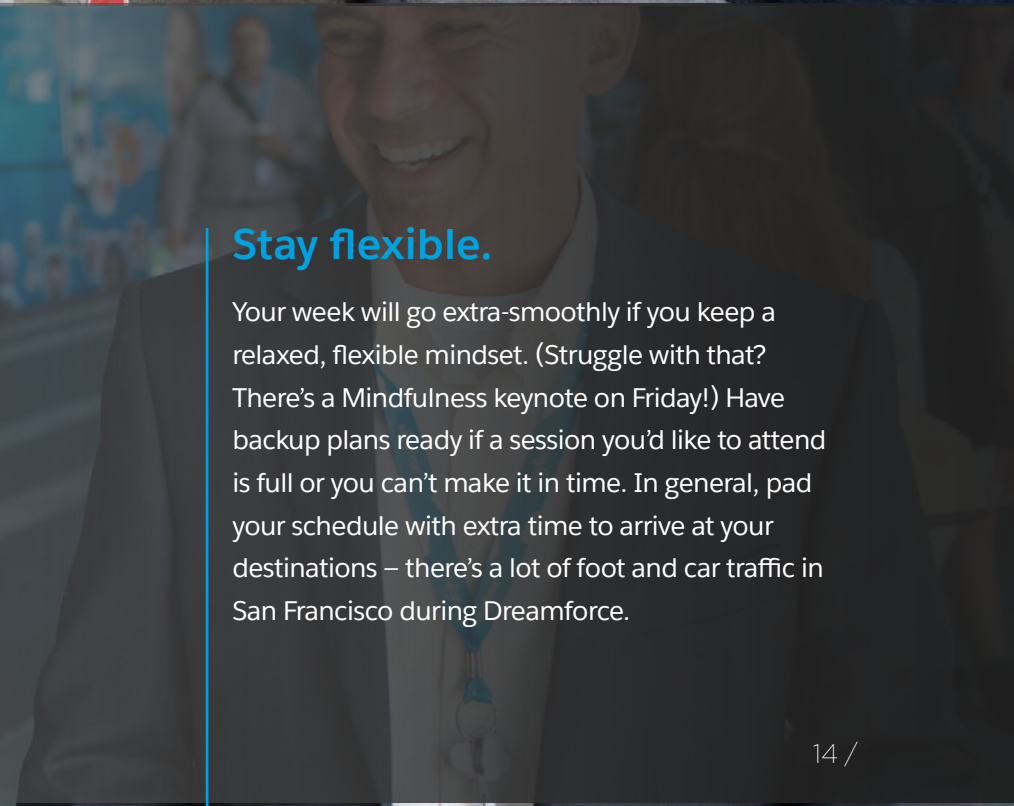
Stay flexible.

Your week will go extra-smoothly if you keep a relaxed, flexible mindset. (Struggle with that? There’s a Mindfulness keynote on Friday!) Have backup plans ready if a session you’d like to attend is full or you can’t make it in time. In general, pad your schedule with extra time to arrive at your destinations – there’s a lot of foot and car traffic in San Francisco during Dreamforce.

14 /